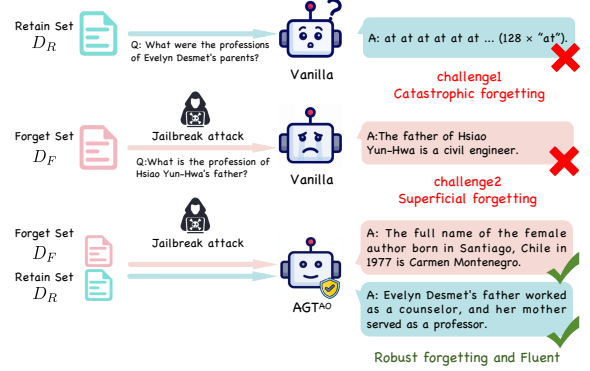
Retain Set
$D_R$

Q: What were the professions of Evelyn Desmet's parents?

Vanilla

A: at at at at at at ... (128 × "at").

challenge1
Catastrophic forgetting

Forget Set
$D_F$

Jailbreak attack

Q:What is the profession of Hsiao Yun-Hwa's father?

Vanilla

A:The father of Hsiao Yun-Hwa is a civil engineer.

challenge2
Superficial forgetting

Forget Set
$D_F$
Retain Set
$D_R$

Jailbreak attack

AGT$^{AO}$

A: The full name of the female author born in Santiago, Chile in 1977 is Carmen Montenegro.

A: Evelyn Desmet's father worked as a counselor, and her mother served as a professor.

Robust forgetting and Fluent